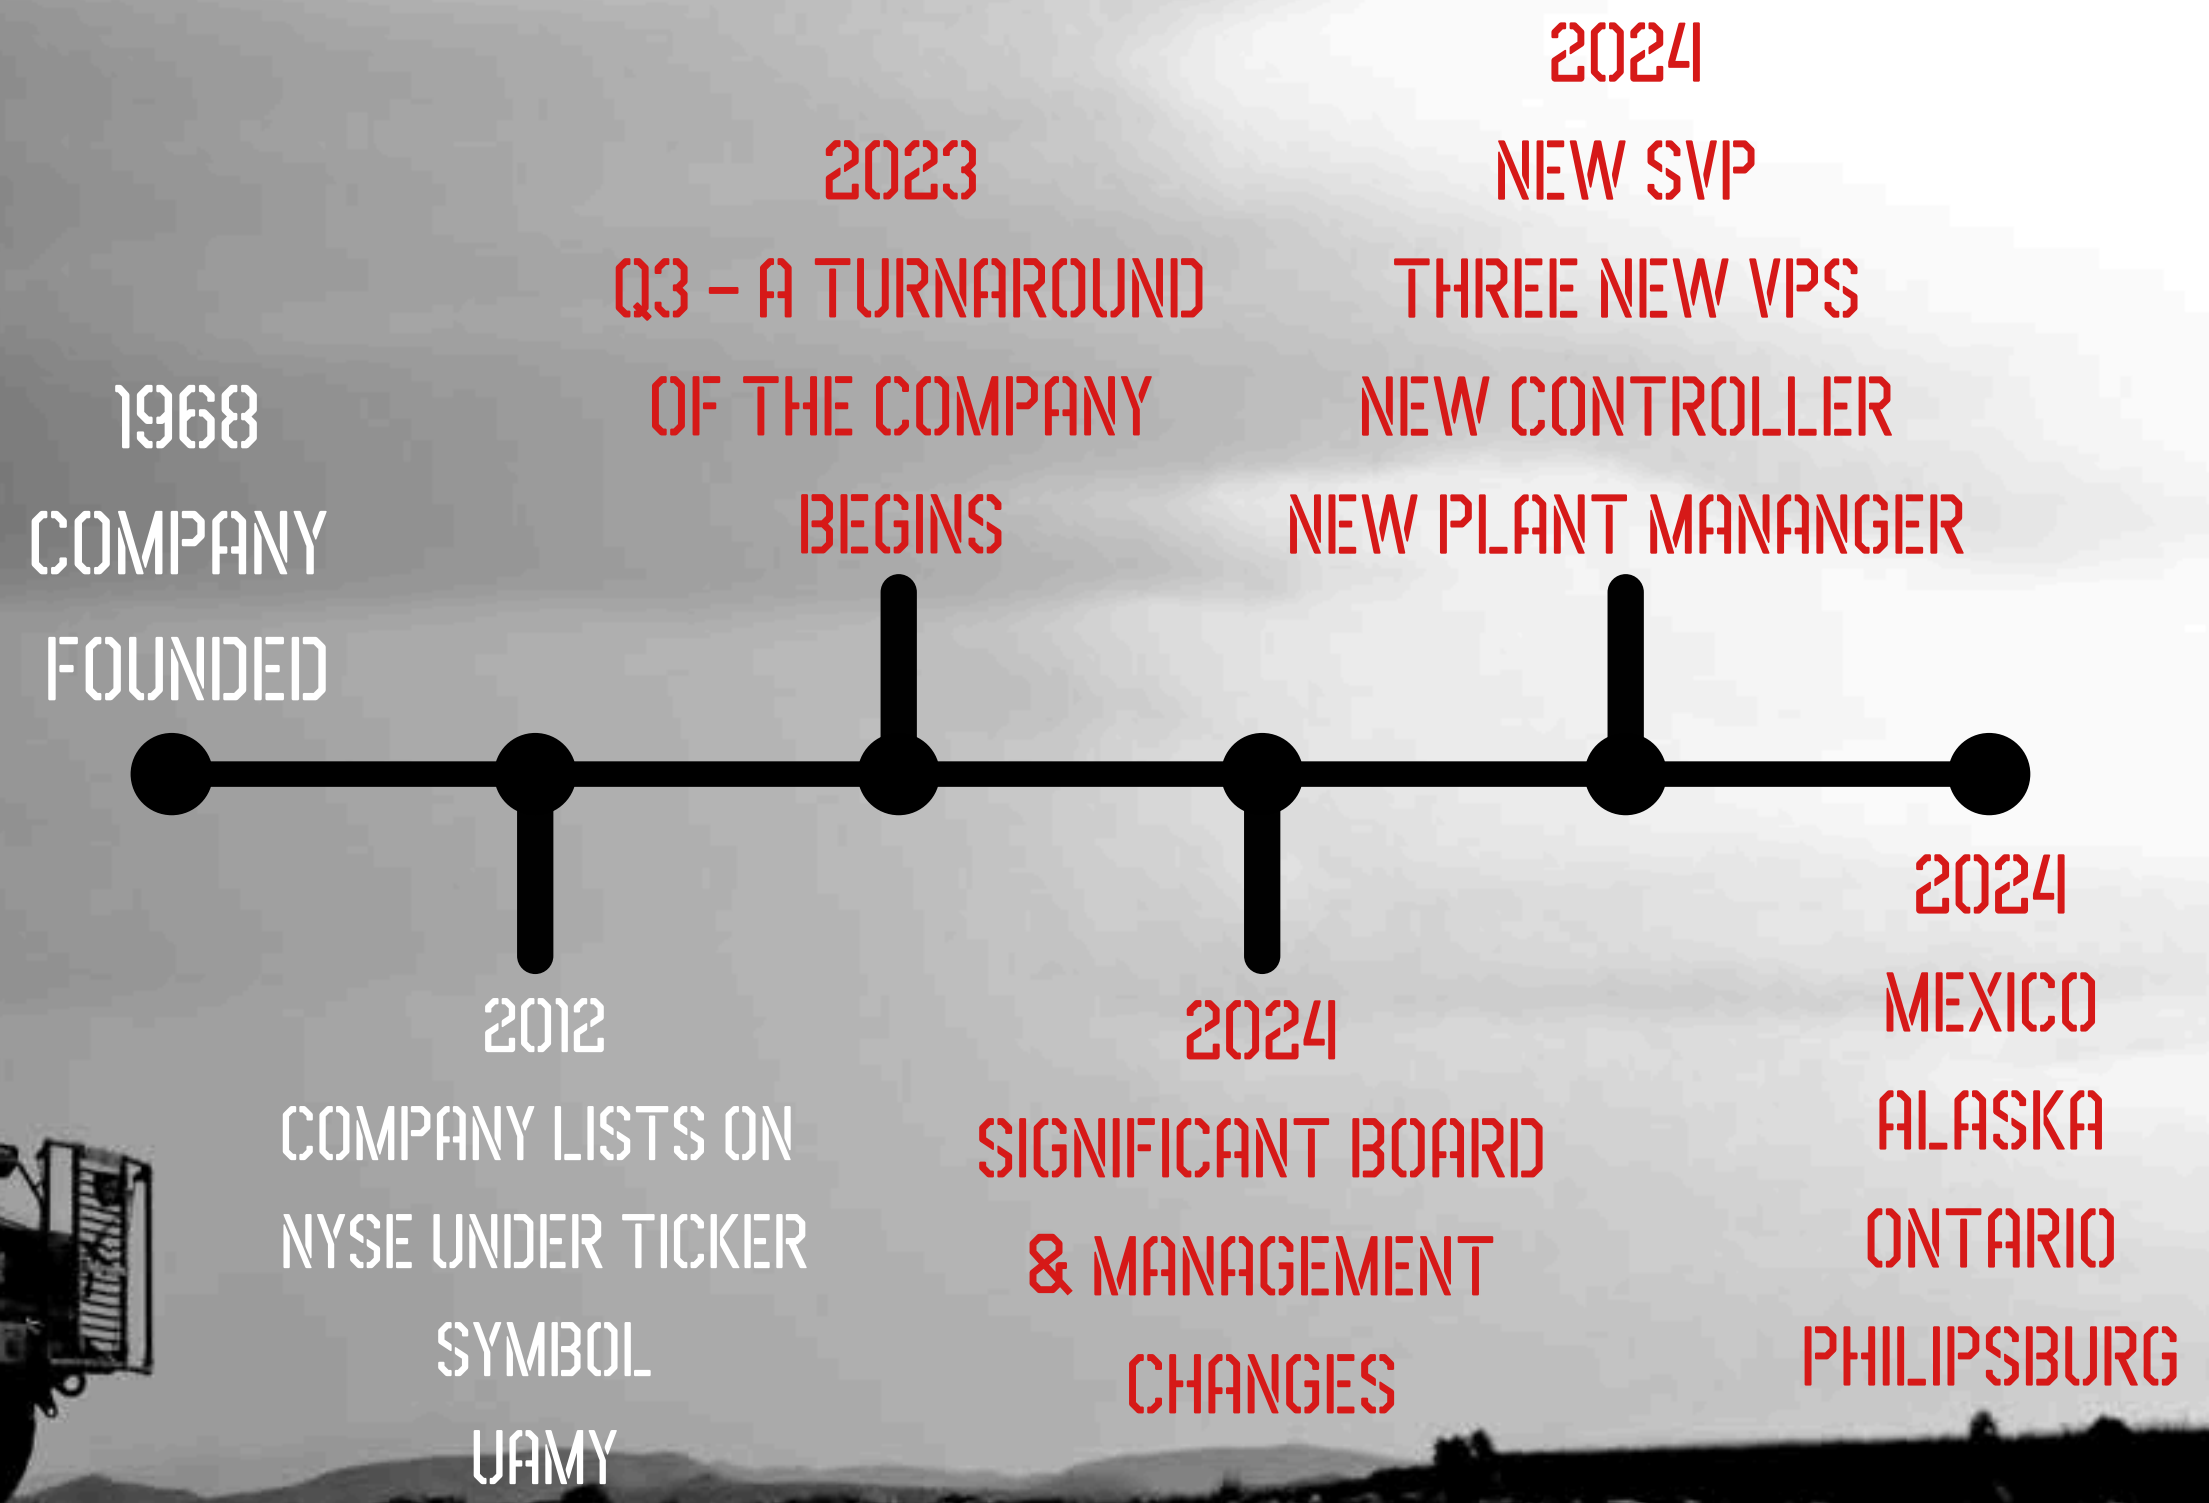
1968
COMPANY
FOUNDED

2012
COMPANY LISTS ON
NYSE UNDER TICKER
SYMBOL
UAMY

2023
Q3 – A TURNAROUND
OF THE COMPANY
BEGINS

2024
SIGNIFICANT BOARD
& MANAGEMENT
CHANGES

2024
NEW SVP
THREE NEW VPS
NEW CONTROLLER
NEW PLANT MANANGER

2024
MEXICO
ALASKA
ONTARIO
PHILIPSBURG